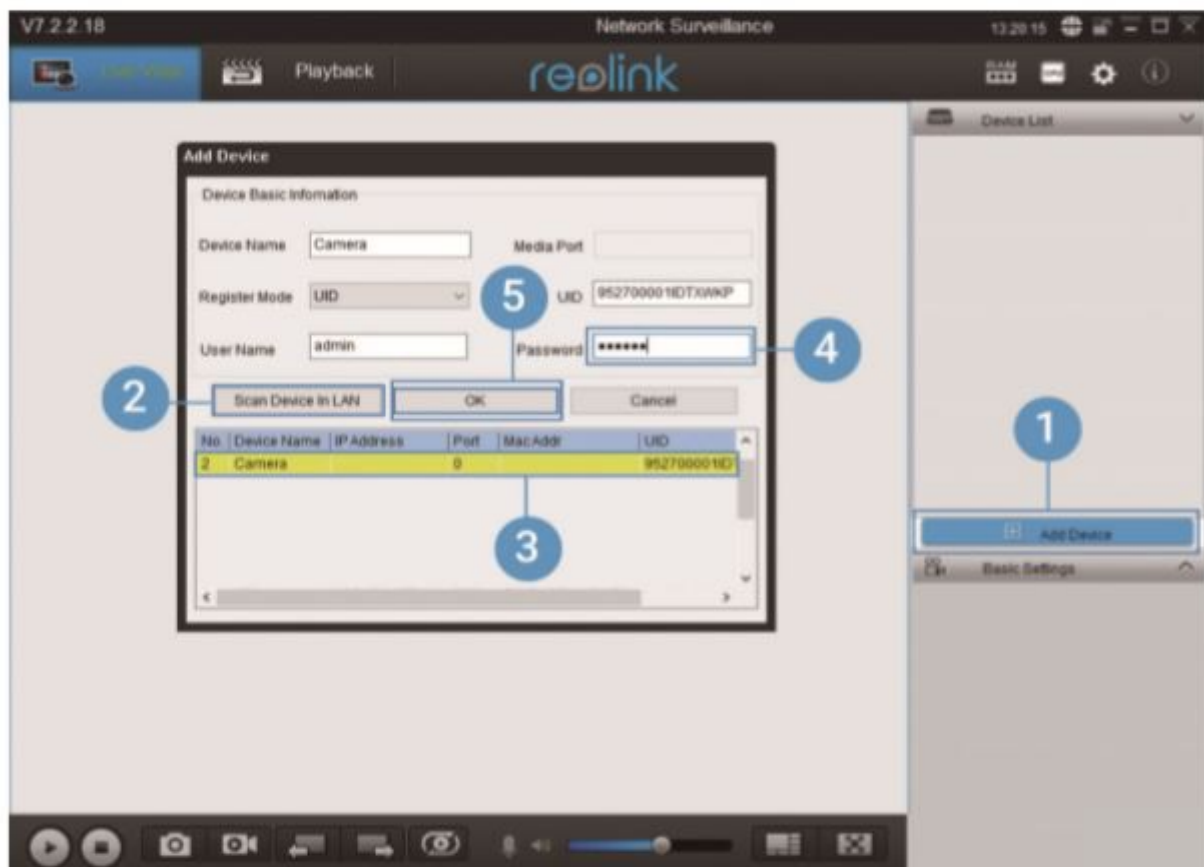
V7.2.2.18

Network Surveillance

13:20:15

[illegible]

Playback

reolink

Device List

Add Device

Device Basic Information

Device Name Camera

Media Port

Register Mode UID

UID 952700001IDTXWKP

User Name admin

Password ••••••

Scan Device In LAN

OK

Cancel

| No. | Device Name | IP Address | Port | Mac Addr | UID |
|---|---|---|---|---|---|
| 2 | Camera | | 0 | | 952700001ID |

1

2

3

4

5

Add Device

Basic Settings